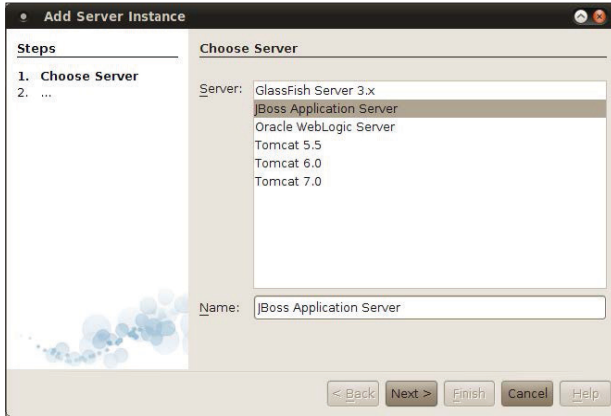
Add Server Instance

Steps

1. Choose Server
2. ...

Choose Server

Server:

GlassFish Server 3.x
JBoss Application Server
Oracle WebLogic Server
Tomcat 5.5
Tomcat 6.0
Tomcat 7.0

Name: JBoss Application Server

< Back | Next > | Finish | Cancel | Help